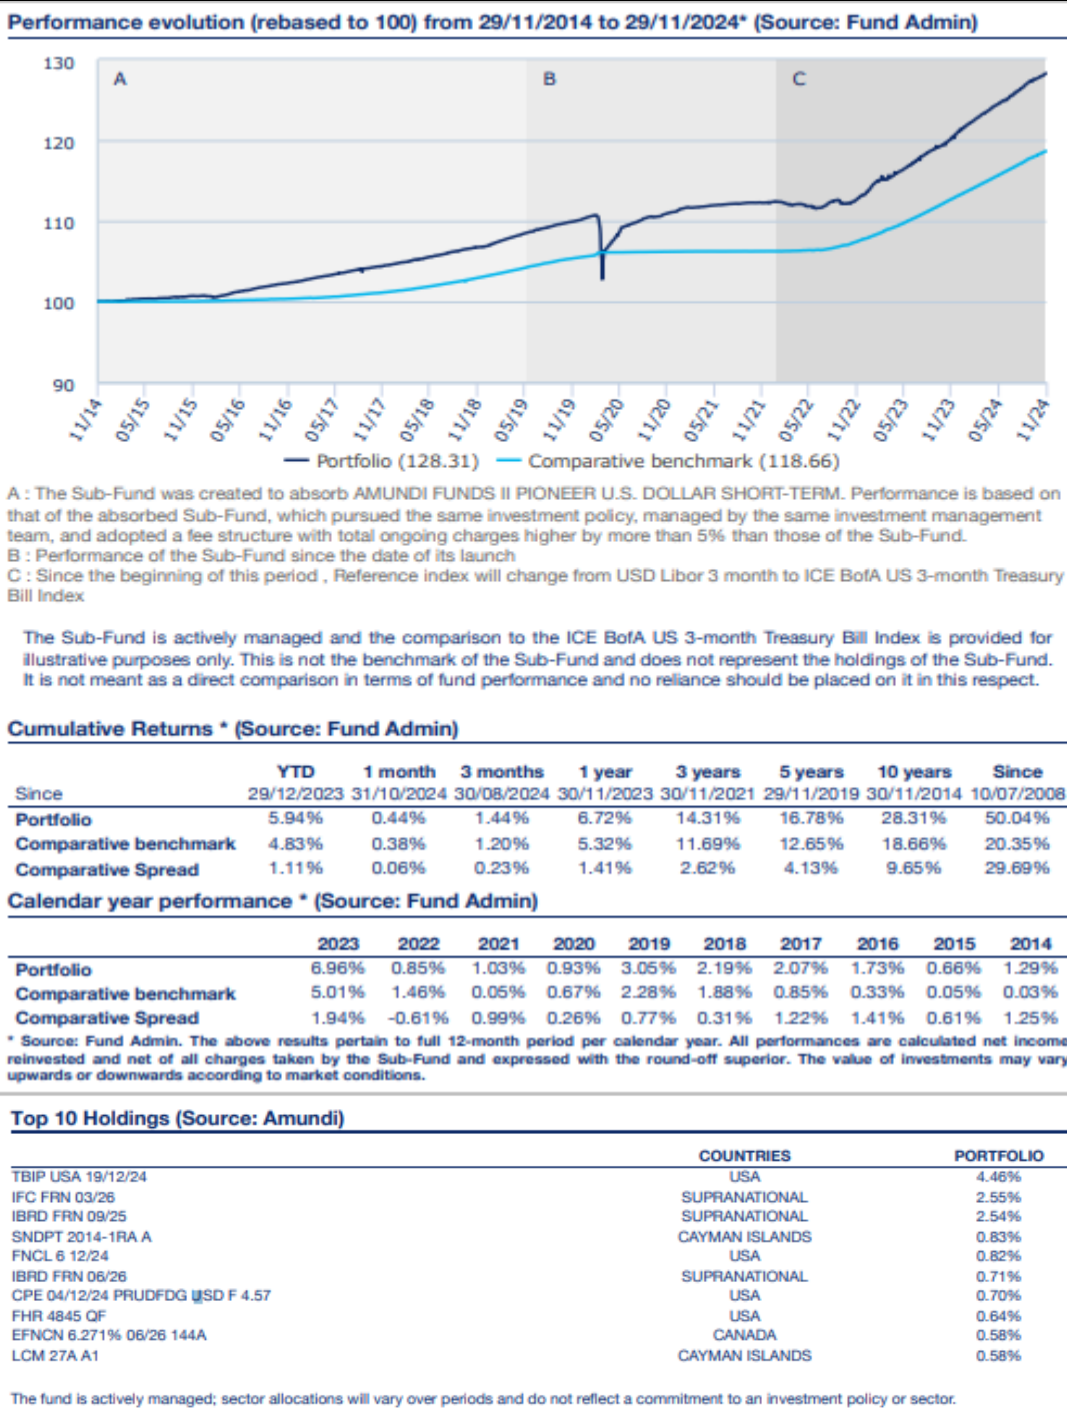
Performance evolution (rebased to 100) from 29/11/2014 to 29/11/2024* (Source: Fund Admin)

130
120
110
100
90

A
B
C

11/14 05/15 11/15 05/16 11/16 05/17 11/17 05/18 11/18 05/19 11/19 05/20 11/20 05/21 11/21 05/22 11/22 05/23 11/23 05/24 11/24

Portfolio (128.31) Comparative benchmark (118.66)

A : The Sub-Fund was created to absorb AMUNDI FUNDS II PIONEER U.S. DOLLAR SHORT-TERM. Performance is based on that of the absorbed Sub-Fund, which pursued the same investment policy, managed by the same investment management team, and adopted a fee structure with total ongoing charges higher by more than 5% than those of the Sub-Fund.
B : Performance of the Sub-Fund since the date of its launch
C : Since the beginning of this period , Reference index will change from USD Libor 3 month to ICE BofA US 3-month Treasury Bill Index

The Sub-Fund is actively managed and the comparison to the ICE BofA US 3-month Treasury Bill Index is provided for illustrative purposes only. This is not the benchmark of the Sub-Fund and does not represent the holdings of the Sub-Fund. It is not meant as a direct comparison in terms of fund performance and no reliance should be placed on it in this respect.

Cumulative Returns * (Source: Fund Admin)

| Since | YTD 29/12/2023 | 1 month 31/10/2024 | 3 months 30/08/2024 | 1 year 30/11/2023 | 3 years 30/11/2021 | 5 years 29/11/2019 | 10 years 30/11/2014 | Since 10/07/2008 |
|---|---|---|---|---|---|---|---|---|
| Portfolio | 5.94% | 0.44% | 1.44% | 6.72% | 14.31% | 16.78% | 28.31% | 50.04% |
| Comparative benchmark | 4.83% | 0.38% | 1.20% | 5.32% | 11.69% | 12.65% | 18.66% | 20.35% |
| Comparative Spread | 1.11% | 0.06% | 0.23% | 1.41% | 2.62% | 4.13% | 9.65% | 29.69% |

Calendar year performance * (Source: Fund Admin)

| | 2023 | 2022 | 2021 | 2020 | 2019 | 2018 | 2017 | 2016 | 2015 | 2014 |
|---|---|---|---|---|---|---|---|---|---|---|
| Portfolio | 6.96% | 0.85% | 1.03% | 0.93% | 3.05% | 2.19% | 2.07% | 1.73% | 0.66% | 1.29% |
| Comparative benchmark | 5.01% | 1.46% | 0.05% | 0.67% | 2.28% | 1.88% | 0.85% | 0.33% | 0.05% | 0.03% |
| Comparative Spread | 1.94% | -0.61% | 0.99% | 0.26% | 0.77% | 0.31% | 1.22% | 1.41% | 0.61% | 1.25% |

* Source: Fund Admin. The above results pertain to full 12-month period per calendar year. All performances are calculated net income reinvested and net of all charges taken by the Sub-Fund and expressed with the round-off superior. The value of investments may vary upwards or downwards according to market conditions.

Top 10 Holdings (Source: Amundi)

| | COUNTRIES | PORTFOLIO |
|---|---|---|
| TBIP USA 19/12/24 | USA | 4.46% |
| IFC FRN 03/26 | SUPRANATIONAL | 2.55% |
| IBRD FRN 09/25 | SUPRANATIONAL | 2.54% |
| SNDPT 2014-1RA A | CAYMAN ISLANDS | 0.83% |
| FNCL 6 12/24 | USA | 0.82% |
| IBRD FRN 06/26 | SUPRANATIONAL | 0.71% |
| CPE 04/12/24 PRUDFDG USD F 4.57 | USA | 0.70% |
| FHR 4845 QF | USA | 0.64% |
| EFNCN 6.271% 06/26 144A | CANADA | 0.58% |
| LCM 27A A1 | CAYMAN ISLANDS | 0.58% |

The fund is actively managed; sector allocations will vary over periods and do not reflect a commitment to an investment policy or sector.